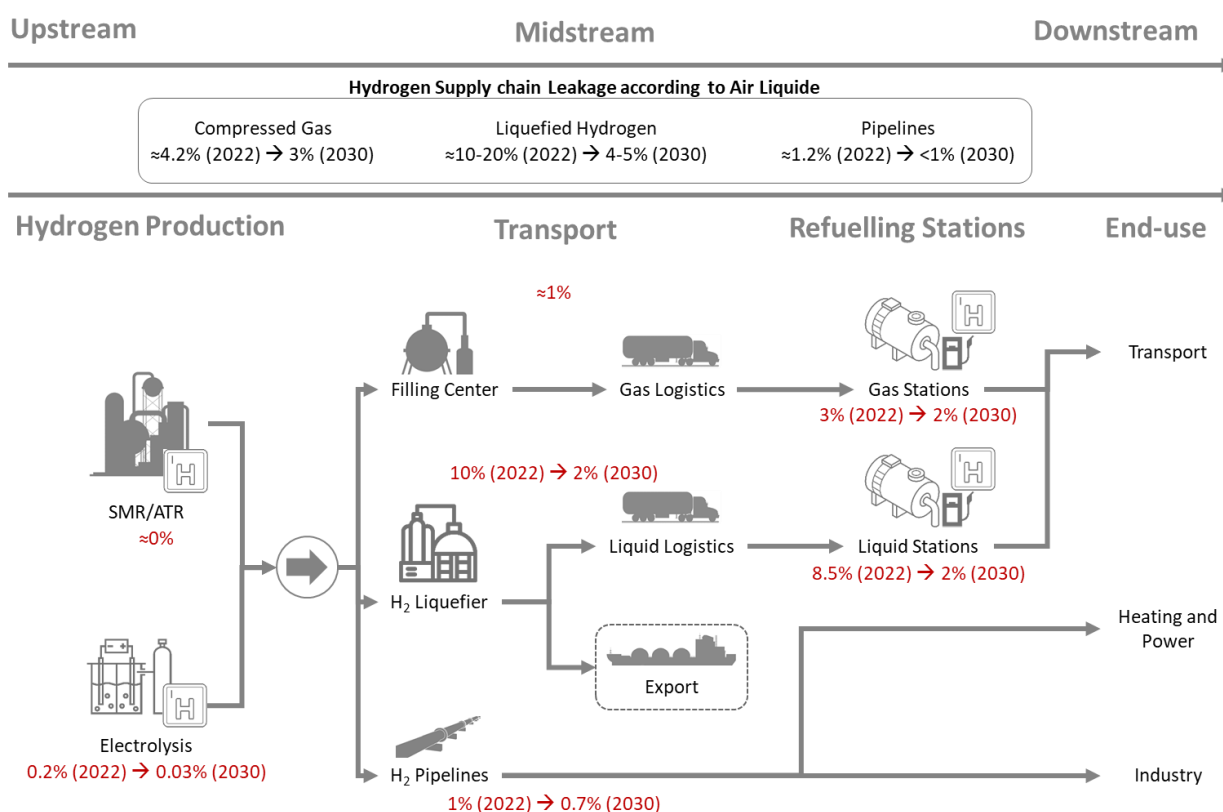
Upstream

Midstream

Downstream

Hydrogen Supply chain Leakage according to Air Liquide

Compressed Gas
≈4.2% (2022) → 3% (2030)

Liquefied Hydrogen
≈10-20% (2022) → 4-5% (2030)

Pipelines
≈1.2% (2022) → <1% (2030)

Hydrogen Production

Transport

Refuelling Stations

End-use

≈1%

H

SMR/ATR
≈0%

H

Electrolysis
0.2% (2022) → 0.03% (2030)

Filling Center

Gas Logistics

H

Gas Stations
3% (2022) → 2% (2030)

Transport

10% (2022) → 2% (2030)

$H_2$ Liquefier

Liquid Logistics

H

Liquid Stations
8.5% (2022) → 2% (2030)

Heating and Power

Export

$H_2$ Pipelines
1% (2022) → 0.7% (2030)

Industry